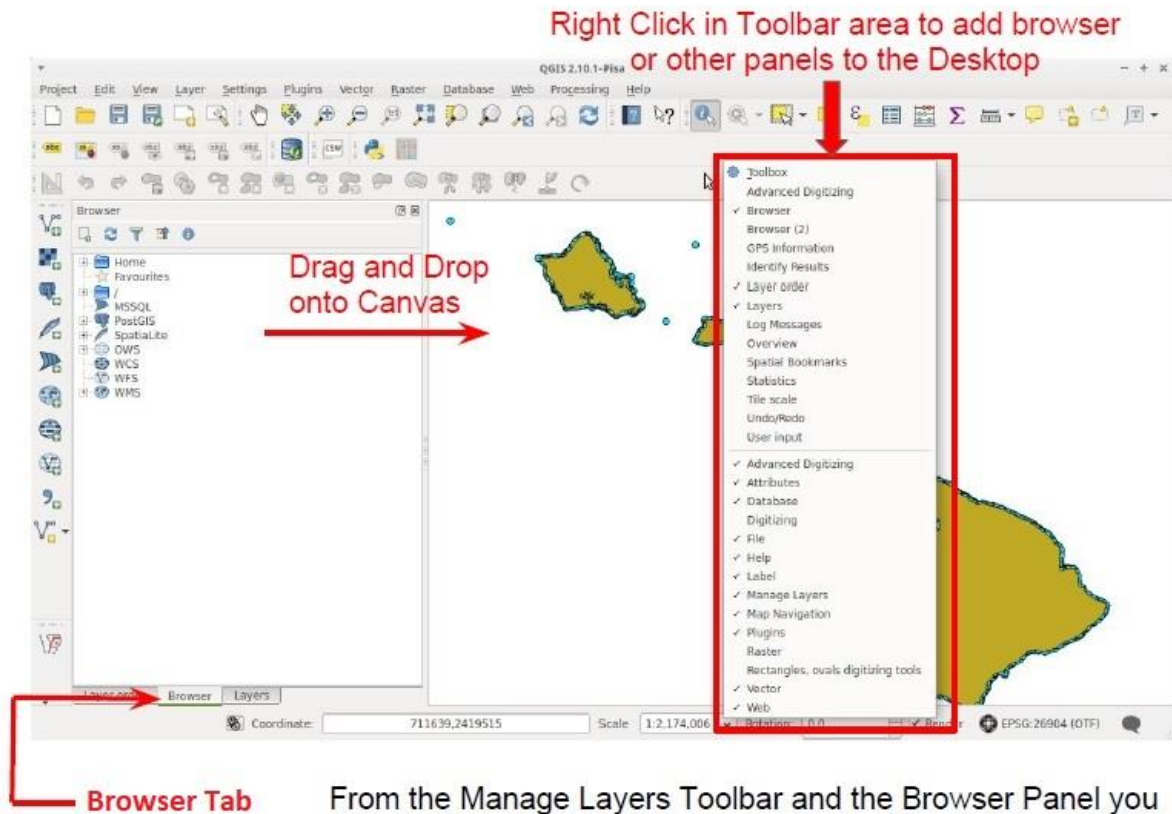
Right Click in Toolbar area to add browser or other panels to the Desktop

QGIS 2.10.1-Pisa

Project Edit View Layer Settings Plugins Vector Raster Database Web Processing Help

Browser

Home
Favourites
/
MSSQL
PostGIS
SpatiaLite
OWS
WCS
WFS
WMS

Drag and Drop onto Canvas

Toolbox
Advanced Digitizing
✓ Browser
Browser (2)
GPS Information
Identify Results
✓ Layer order
✓ Layers
Log Messages
Overview
Spatial Bookmarks
Statistics
Tile scale
Undo/Redo
User input
✓ Advanced Digitizing
✓ Attributes
✓ Database
Digitizing
✓ File
✓ Help
✓ Label
✓ Manage Layers
✓ Map Navigation
✓ Plugins
Raster
Rectangles, ovals digitizing tools
✓ Vector
✓ Web

Layer order Browser Layers

Coordinate: 711639,2419515 Scale 1:2,174,006 Rotation 0.0 ✓ Render EPSG:26904 (OTF)

Browser Tab

From the Manage Layers Toolbar and the Browser Panel you